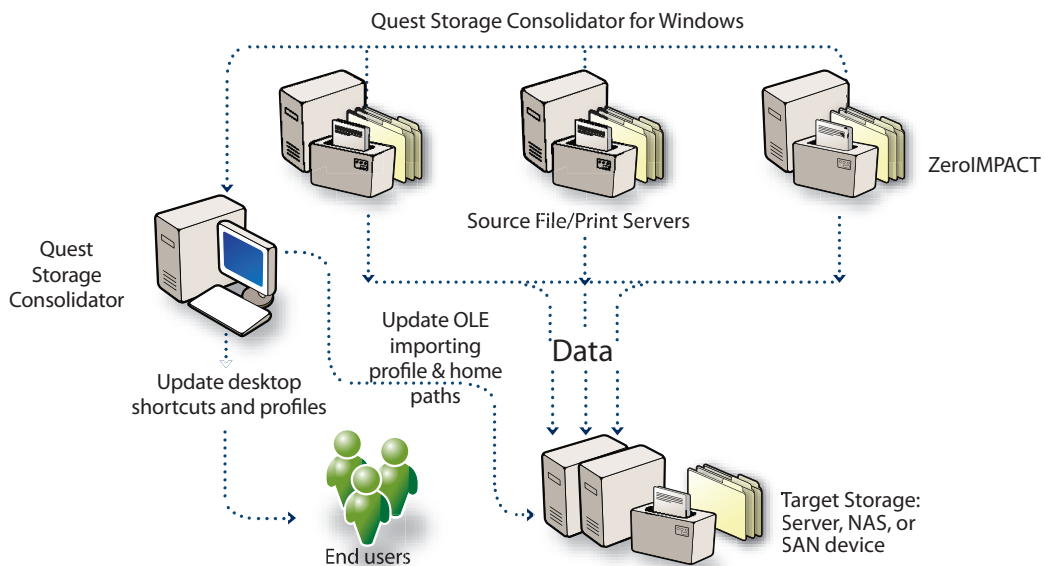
Quest Storage Consolidator for Windows

ZeroIMPACT

Source File/Print Servers

Quest Storage Consolidator

Update OLE importing profile & home paths

Data

Update desktop shortcuts and profiles

Target Storage: Server, NAS, or SAN device

End users